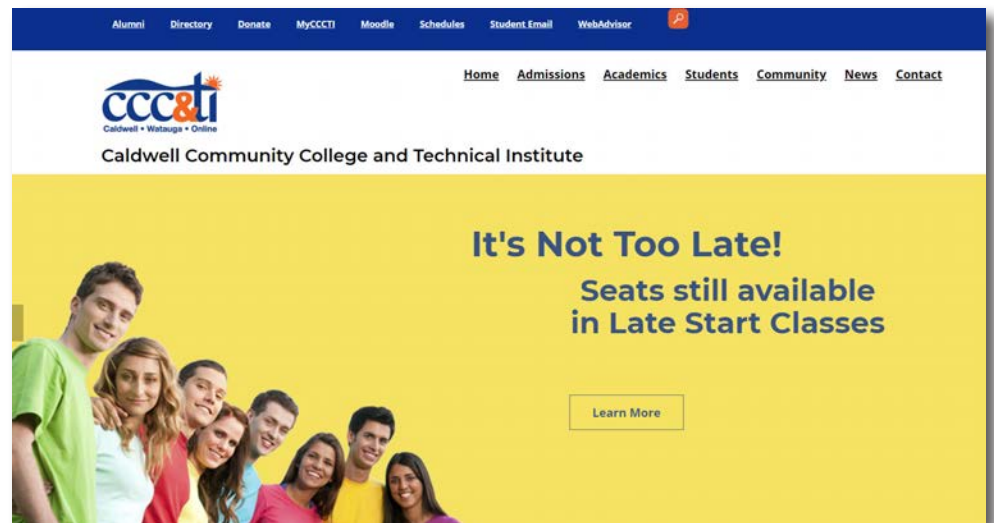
Alumni Directory Donate MyCCCTI Moodle Schedules Student Email WebAdvisor

Home Admissions Academics Students Community News Contact

CCC&TI
Caldwell • Watauga • Online

Caldwell Community College and Technical Institute

It's Not Too Late!

Seats still available in Late Start Classes

Learn More